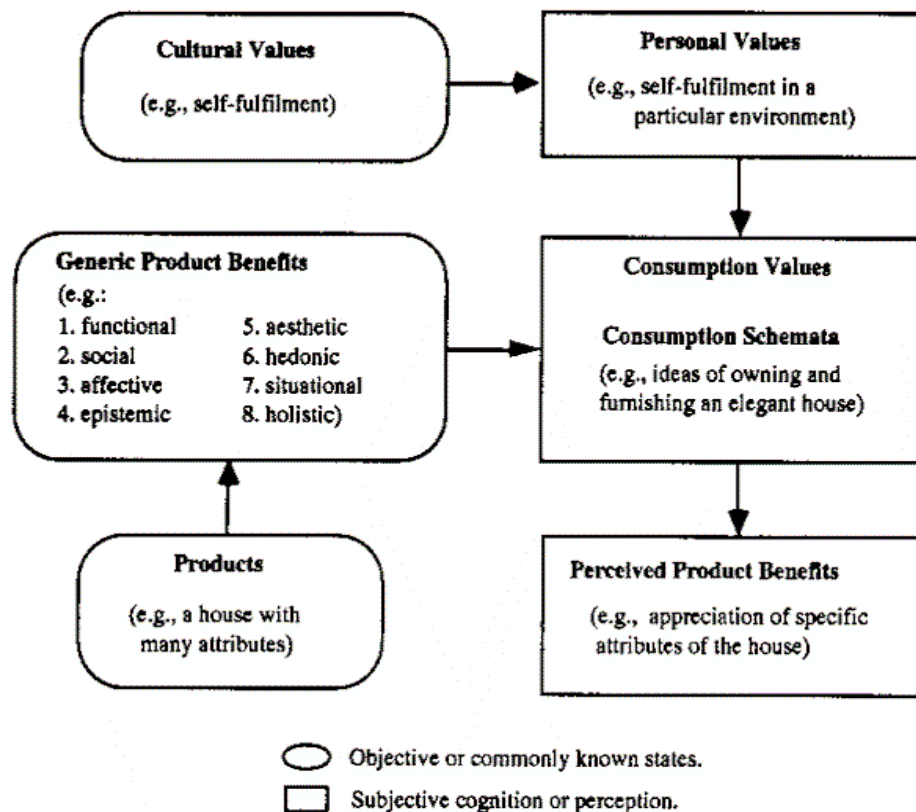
Cultural Values

(e.g., self-fulfilment)

Personal Values

(e.g., self-fulfilment in a particular environment)

Generic Product Benefits

(e.g.:

1. functional
2. social
3. affective
4. epistemic
5. aesthetic
6. hedonic
7. situational
8. holistic)

Consumption Values

Consumption Schemata

(e.g., ideas of owning and furnishing an elegant house)

Products

(e.g., a house with many attributes)

Perceived Product Benefits

(e.g., appreciation of specific attributes of the house)

Objective or commonly known states.

Subjective cognition or perception.